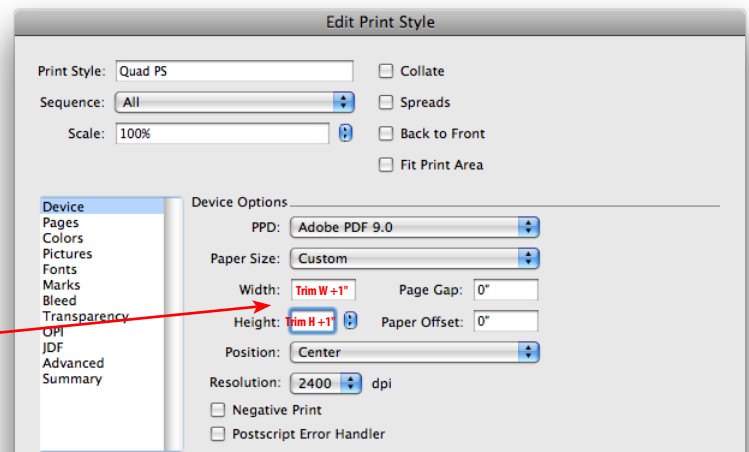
Edit Print Style

Print Style: Quad PS

Sequence: All

Scale: 100%

Collate

Spreads

Back to Front

Fit Print Area

Device
Pages
Colors
Pictures
Fonts
Marks
Bleed
Transparency
OPI
JDF
Advanced
Summary

Device Options

PPD: Adobe PDF 9.0

Paper Size: Custom

Width: Trim W +1"

Page Gap: 0"

Height: Trim H +1"

Paper Offset: 0"

Position: Center

Resolution: 2400 dpi

Negative Print

Postscript Error Handler